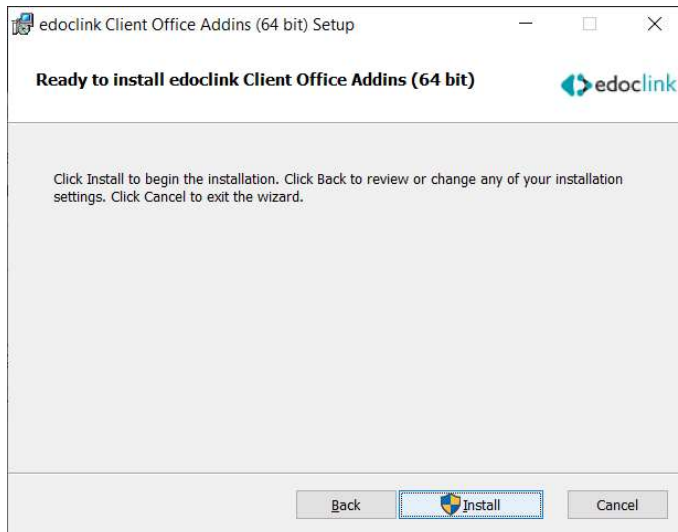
edoclink Client Office Addins (64 bit) Setup

Ready to install edoclink Client Office Addins (64 bit)

edoclink

Click Install to begin the installation. Click Back to review or change any of your installation settings. Click Cancel to exit the wizard.

Back

Install

Cancel